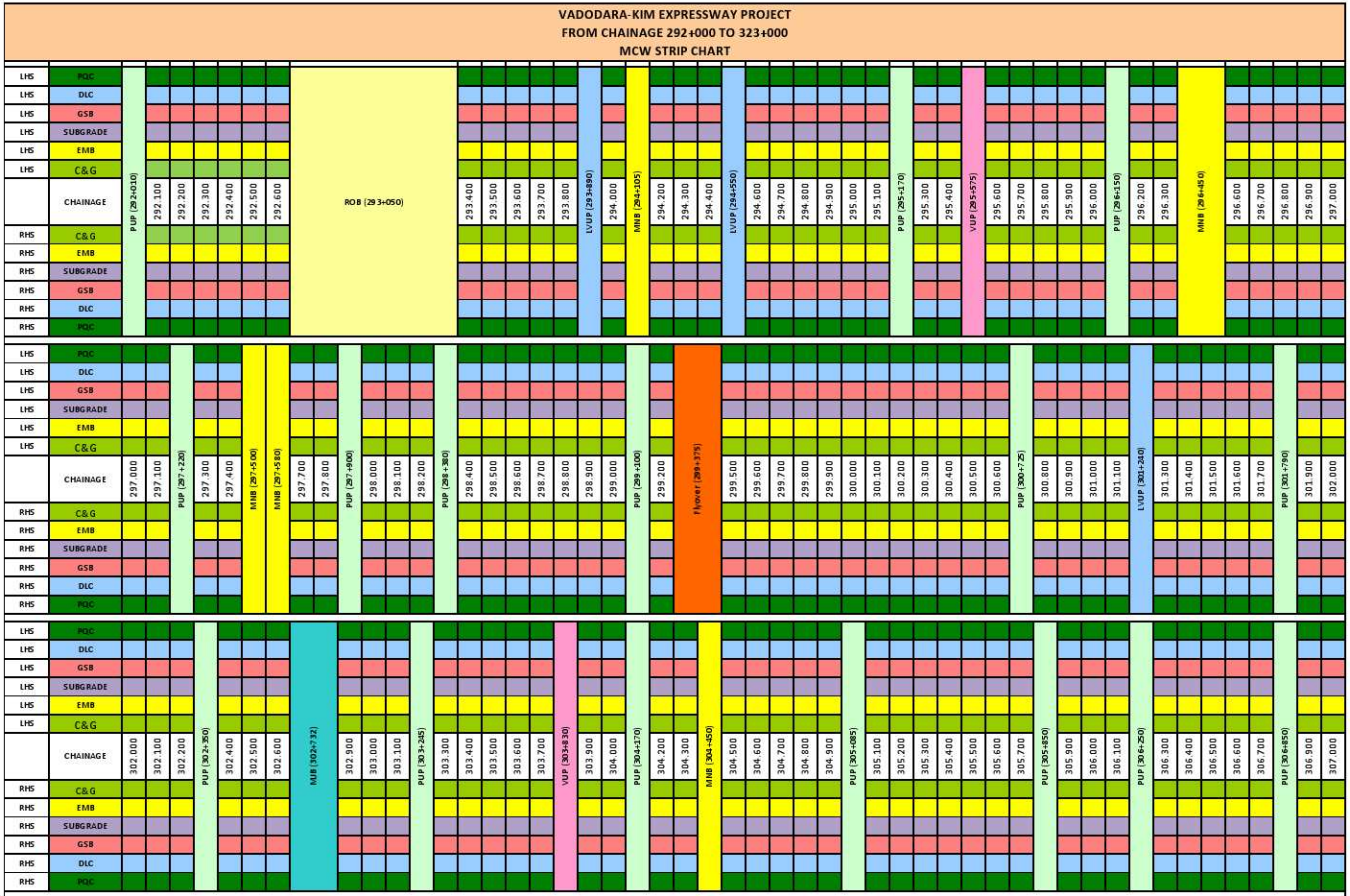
VADODARA-KIM EXPRESSWAY PROJECT
FROM CHAINAGE 292+000 TO 323+000
MCW STRIP CHART

| | |
|---|---|
| LHS | PQC |
| LHS | DLC |
| LHS | GSB |
| LHS | SUBGRADE |
| LHS | EMB |
| LHS | C&G |
| | CHAINAGE |
| RHS | C&G |
| RHS | EMB |
| RHS | SUBGRADE |
| RHS | GSB |
| RHS | DLC |
| RHS | PQC |

CHAINAGE: PUP (292+010), 292.100, 292.200, 292.300, 292.400, 292.500, 292.600, ROB (293+050), 293.400, 293.500, 293.600, 293.700, 293.800, LVUP (293+890), 294.000, MNB (294+105), 294.200, 294.300, 294.400, LVUP (294+550), 294.600, 294.700, 294.800, 294.900, 295.000, 295.100, PUP (295+170), 295.300, 295.400, VUP (295+575), 295.600, 295.700, 295.800, 295.900, 296.000, PUP (296+150), 296.200, 296.300, MNB (296+450), 296.600, 296.700, 296.800, 296.900, 297.000

| | |
|---|---|
| LHS | PQC |
| LHS | DLC |
| LHS | GSB |
| LHS | SUBGRADE |
| LHS | EMB |
| LHS | C&G |
| | CHAINAGE |
| RHS | C&G |
| RHS | EMB |
| RHS | SUBGRADE |
| RHS | GSB |
| RHS | DLC |
| RHS | PQC |

CHAINAGE: 297.000, 297.100, PUP (297+220), 297.300, 297.400, MNB (297+500), MNB (297+580), 297.700, 297.800, PUP (297+900), 298.000, 298.100, 298.200, PUP (298+380), 298.400, 298.500, 298.600, 298.700, 298.800, 298.900, 299.000, PUP (299+100), 299.200, Flyover (299+375), 299.500, 299.600, 299.700, 299.800, 299.900, 300.000, 300.100, 300.200, 300.300, 300.400, 300.500, 300.600, PUP (300+725), 300.800, 300.900, 301.000, 301.100, LVUP (301+240), 301.300, 301.400, 301.500, 301.600, 301.700, PUP (301+790), 301.900, 302.000

| | |
|---|---|
| LHS | PQC |
| LHS | DLC |
| LHS | GSB |
| LHS | SUBGRADE |
| LHS | EMB |
| LHS | C&G |
| | CHAINAGE |
| RHS | C&G |
| RHS | EMB |
| RHS | SUBGRADE |
| RHS | GSB |
| RHS | DLC |
| RHS | PQC |

CHAINAGE: 302.000, 302.100, 302.200, PUP (302+350), 302.400, 302.500, 302.600, MJB (302+732), 302.900, 303.000, 303.100, PUP (303+245), 303.300, 303.400, 303.500, 303.600, 303.700, VUP (303+830), 303.900, 304.000, PUP (304+170), 304.200, 304.300, MNB (304+450), 304.500, 304.600, 304.700, 304.800, 304.900, PUP (305+085), 305.100, 305.200, 305.300, 305.400, 305.500, 305.600, 305.700, PUP (305+850), 305.900, 306.000, 306.100, PUP (306+250), 306.300, 306.400, 306.500, 306.600, 306.700, PUP (306+850), 306.900, 307.000